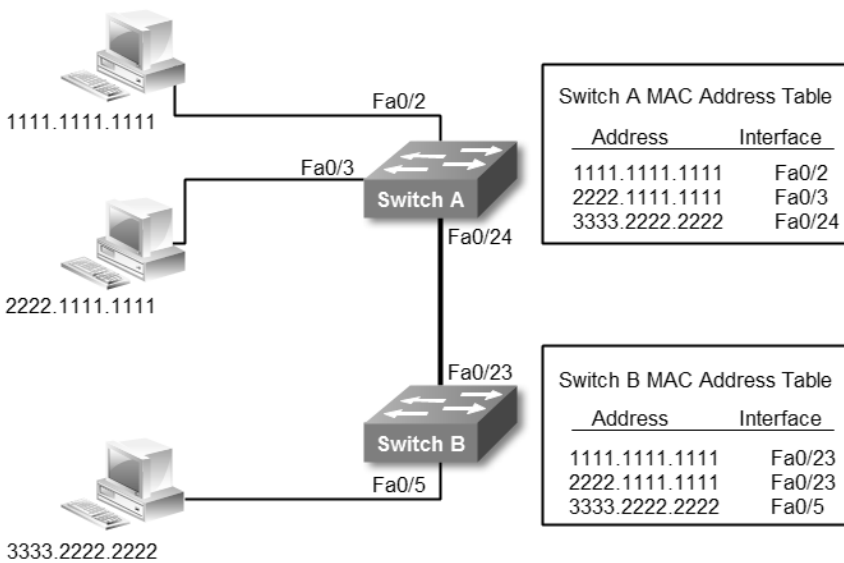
1111.1111.1111

Fa0/2

Fa0/3

Switch A

Fa0/24

2222.1111.1111

Fa0/23

Switch B

Fa0/5

3333.2222.2222

Switch A MAC Address Table

| Address | Interface |
|---|---|
| 1111.1111.1111 | Fa0/2 |
| 2222.1111.1111 | Fa0/3 |
| 3333.2222.2222 | Fa0/24 |

Switch B MAC Address Table

| Address | Interface |
|---|---|
| 1111.1111.1111 | Fa0/23 |
| 2222.1111.1111 | Fa0/23 |
| 3333.2222.2222 | Fa0/5 |